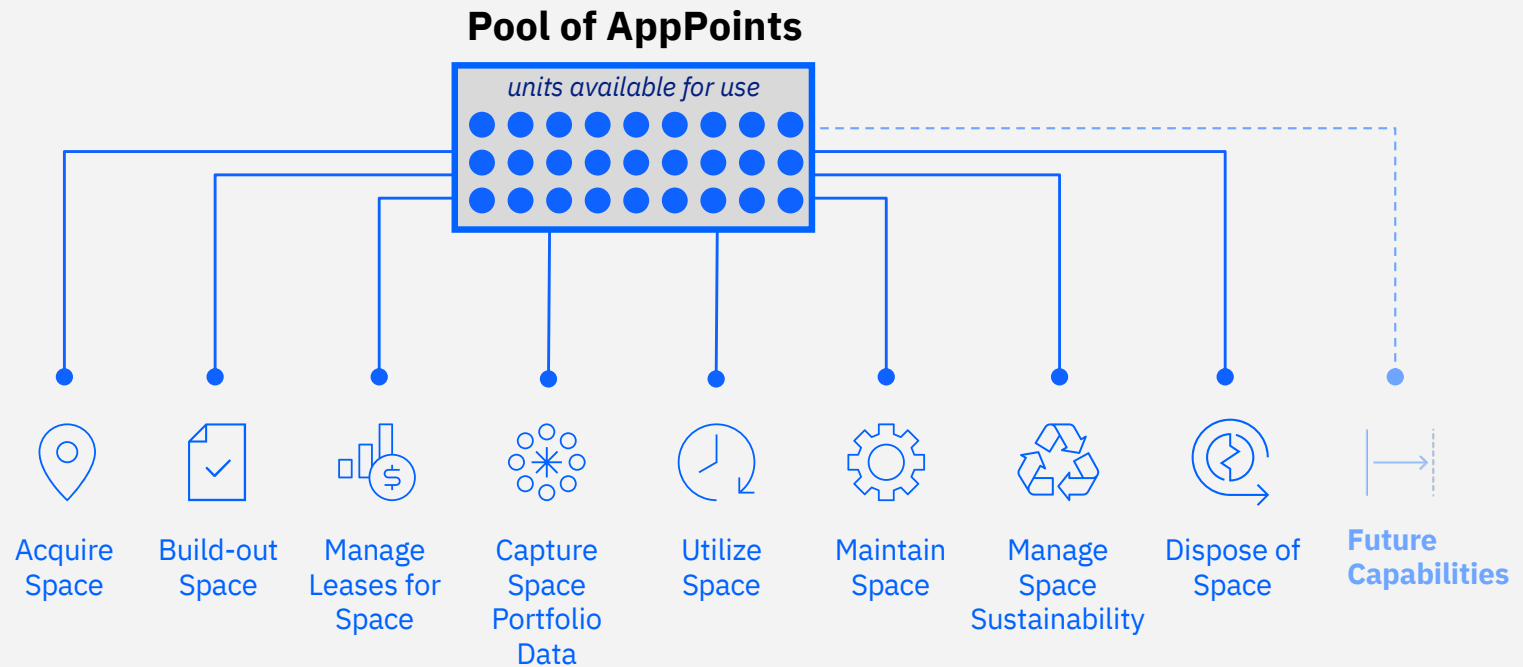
Pool of AppPoints

units available for use

Acquire Space

Build-out Space

Manage Leases for Space

Capture Space Portfolio Data

Utilize Space

Maintain Space

Manage Space Sustainability

Dispose of Space

Future Capabilities